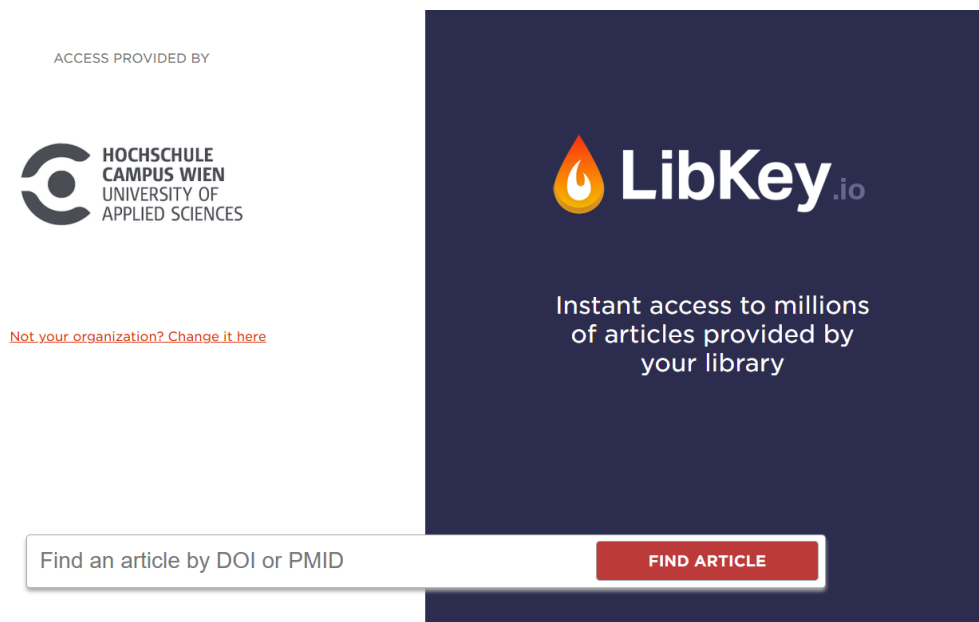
ACCESS PROVIDED BY

HOCHSCHULE
CAMPUS WIEN
UNIVERSITY OF
APPLIED SCIENCES

Not your organization? Change it here

LibKey.io

Instant access to millions of articles provided by your library

Find an article by DOI or PMID

FIND ARTICLE